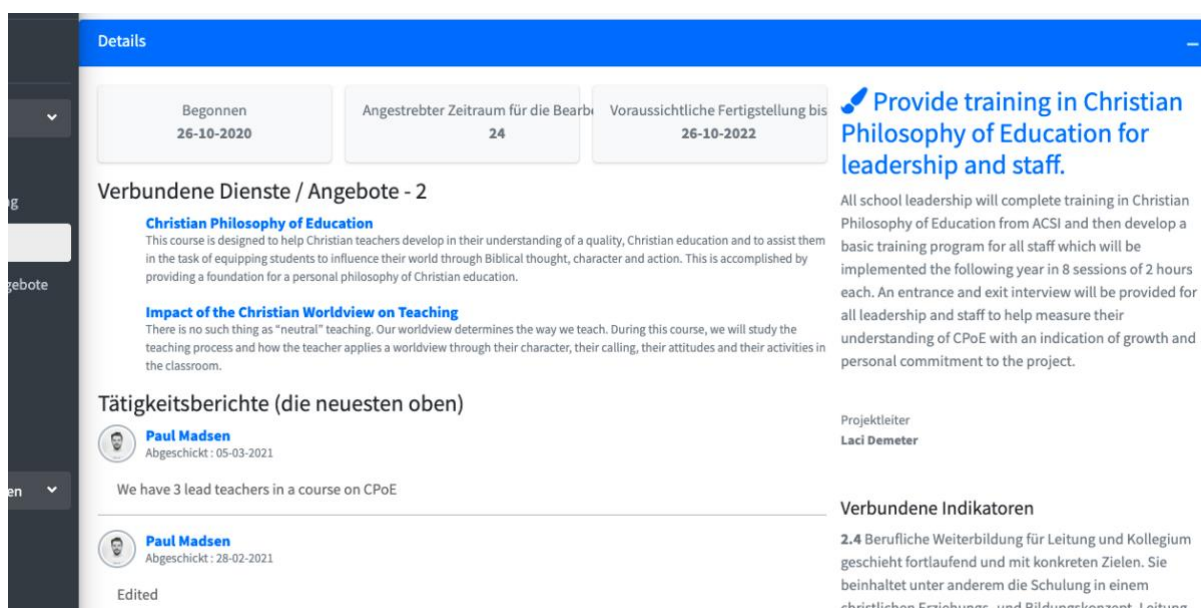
g

gebote

en

Details

Begonnen
26-10-2020

Angestrebter Zeitraum für die Bearb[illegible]
24

Voraussichtliche Fertigstellung bis
26-10-2022

Verbundene Dienste / Angebote - 2

**Christian Philosophy of Education**
This course is designed to help Christian teachers develop in their understanding of a quality, Christian education and to assist them in the task of equipping students to influence their world through Biblical thought, character and action. This is accomplished by providing a foundation for a personal philosophy of Christian education.

**Impact of the Christian Worldview on Teaching**
There is no such thing as "neutral" teaching. Our worldview determines the way we teach. During this course, we will study the teaching process and how the teacher applies a worldview through their character, their calling, their attitudes and their activities in the classroom.

Tätigkeitsberichte (die neuesten oben)

Paul Madsen
Abgeschickt : 05-03-2021

We have 3 lead teachers in a course on CPoE

Paul Madsen
Abgeschickt : 28-02-2021

Edited

Provide training in Christian Philosophy of Education for leadership and staff.

All school leadership will complete training in Christian Philosophy of Education from ACSI and then develop a basic training program for all staff which will be implemented the following year in 8 sessions of 2 hours each. An entrance and exit interview will be provided for all leadership and staff to help measure their understanding of CPoE with an indication of growth and personal commitment to the project.

Projektleiter
Laci Demeter

Verbundene Indikatoren

**2.4** Berufliche Weiterbildung für Leitung und Kollegium geschieht fortlaufend und mit konkreten Zielen. Sie beinhaltet unter anderem die Schulung in einem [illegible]